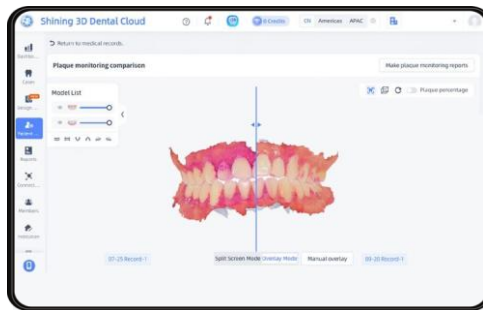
Shining 3D Dental Cloud

0 Credits

CN Americas APAC

Return to medical records

Plaque monitoring comparison

Make plaque monitoring reports

Model List

Plaque percentage

Split Screen Mode Overlay Mode

Manual overlay

07-25 Record-1

08-20 Record-1

Reports

Members

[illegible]